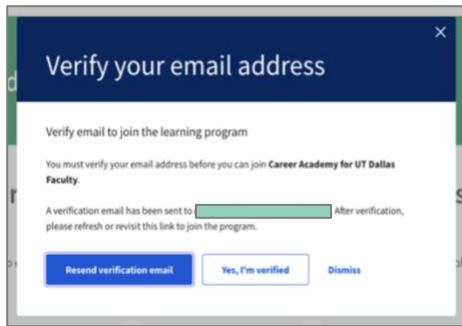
×

Verify your email address

Verify email to join the learning program

You must verify your email address before you can join **Career Academy for UT Dallas Faculty**.

A verification email has been sent to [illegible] After verification, please refresh or revisit this link to join the program.

Resend verification email

Yes, I'm verified

Dismiss